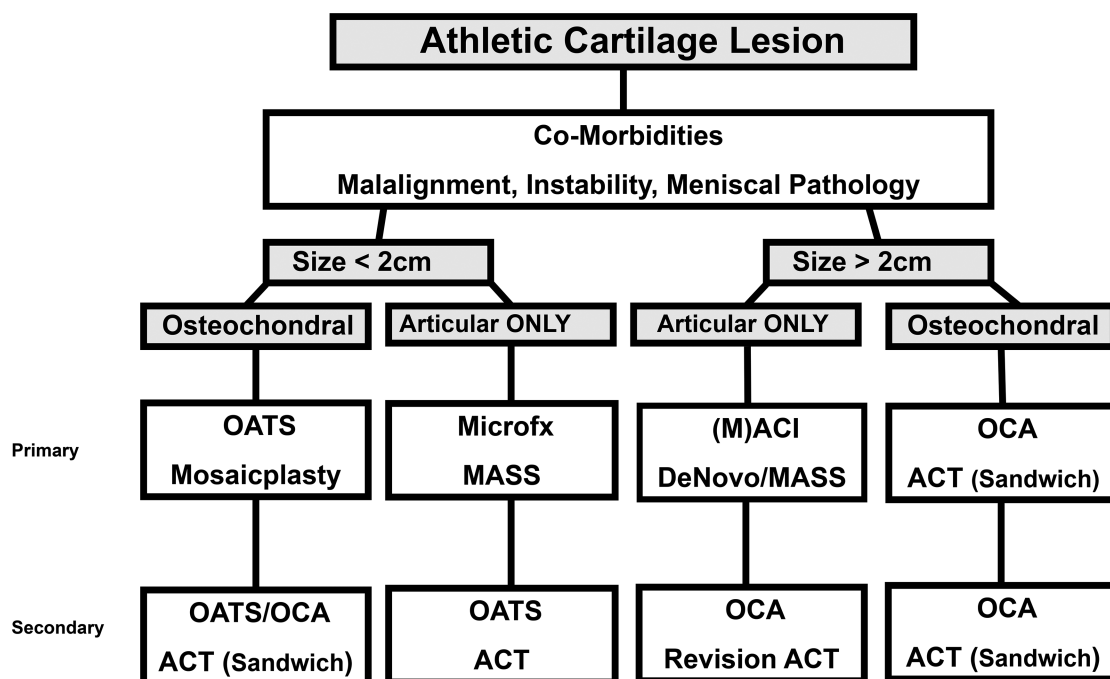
Athletic Cartilage Lesion

Co-Morbidities

Malalignment, Instability, Meniscal Pathology

Size < 2cm

Size > 2cm

Osteochondral

Articular ONLY

Articular ONLY

Osteochondral

Primary

OATS
Mosaicplasty

Microfx
MASS

(M)ACI
DeNovo/MASS

OCA
ACT (Sandwich)

Secondary

OATS/OCA
ACT (Sandwich)

OATS
ACT

OCA
Revision ACT

OCA
ACT (Sandwich)